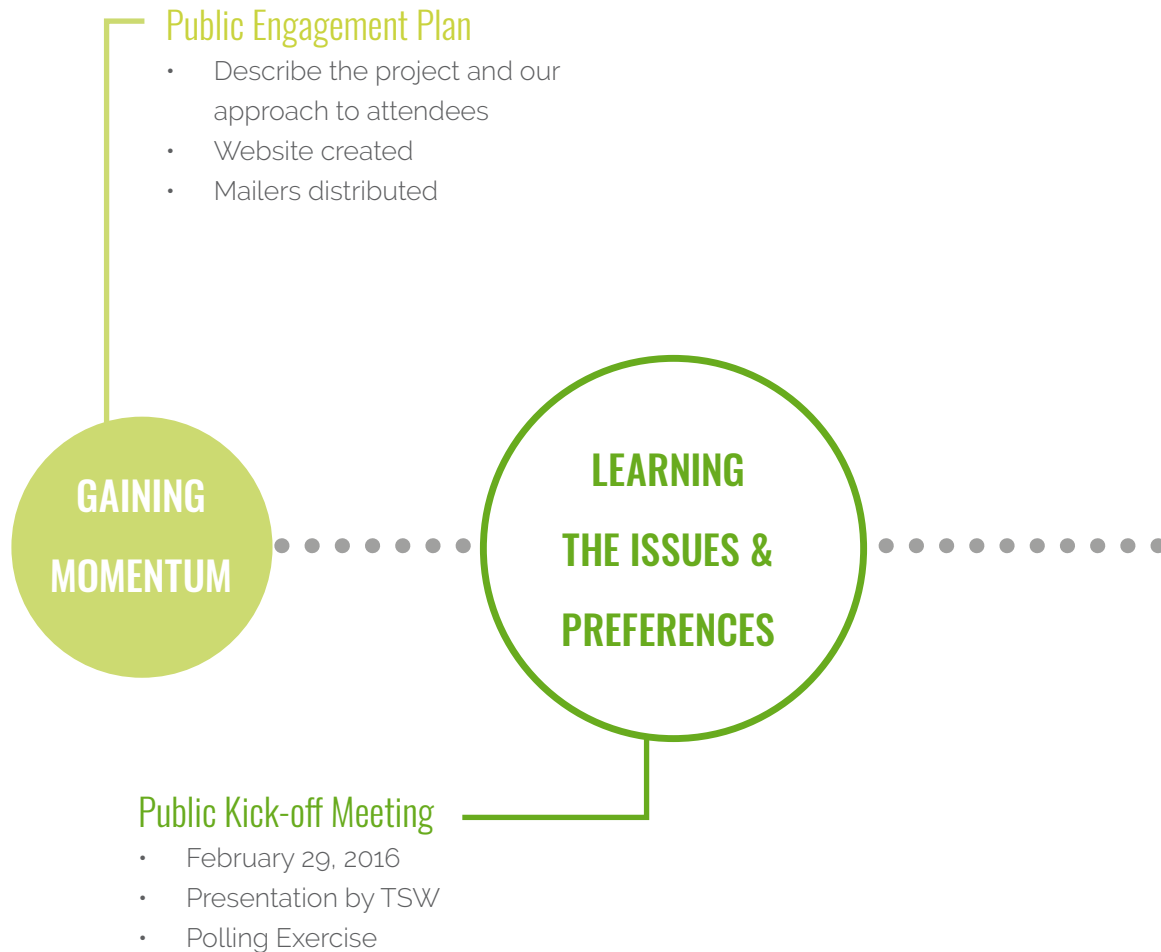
Public Engagement Plan

- Describe the project and our approach to attendees
- Website created
- Mailers distributed

GAINING MOMENTUM

LEARNING THE ISSUES & PREFERENCES

Public Kick-off Meeting

- February 29, 2016
- Presentation by TSW
- Polling Exercise